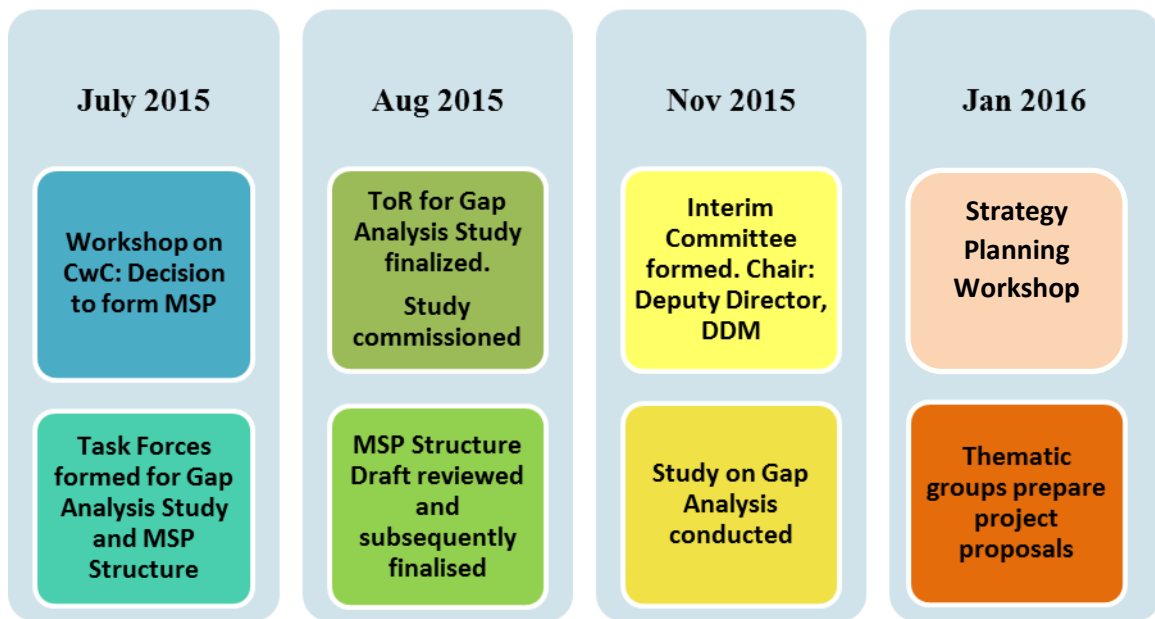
July 2015

Workshop on CwC: Decision to form MSP

Task Forces formed for Gap Analysis Study and MSP Structure

Aug 2015

ToR for Gap Analysis Study finalized.

Study commissioned

MSP Structure Draft reviewed and subsequently finalised

Nov 2015

Interim Committee formed. Chair: Deputy Director, DDM

Study on Gap Analysis conducted

Jan 2016

Strategy Planning Workshop

Thematic groups prepare project proposals